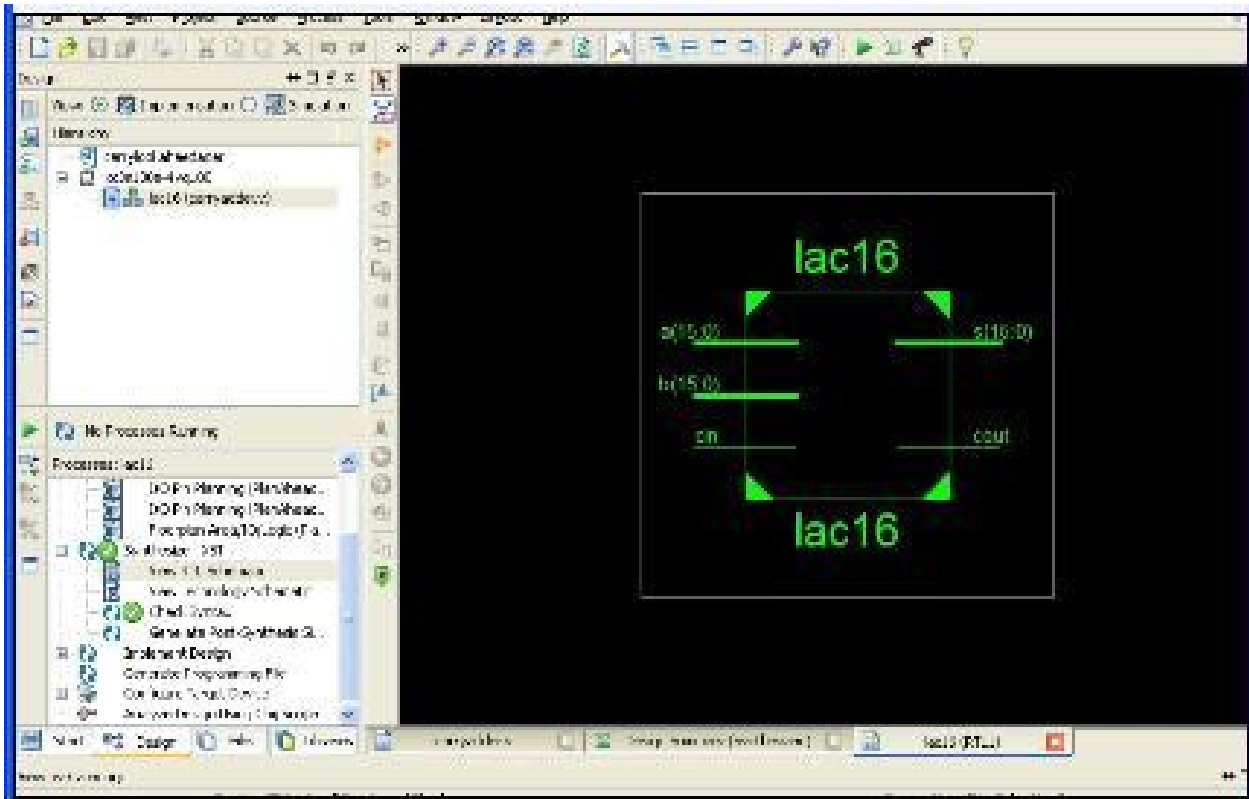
Design

View: Implementation Simulation

Hierarchy

carrylookaheadadder

xc3s1200e-4fg320

lac16 (carryadder.v)

No Processes Running

Processes: lac16

I/O Pin Planning (PlanAhead...

I/O Pin Planning (PlanAhead...

Floorplan Area/IO/Logic (Pl...

Synthesize - XST

View RTL Schematic

View Technology Schematic

Check Syntax

Generate Post-Synthesis Si...

Implement Design

Generate Programming File

Configure Target Device

Analyze Design Using ChipScope

Start Design Files Libraries

carryadder.v

Design Summary (Synthesized)

lac16 (RTL1)

lac16

a(15:0)

b(15:0)

cin

s(16:0)

cout

lac16

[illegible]